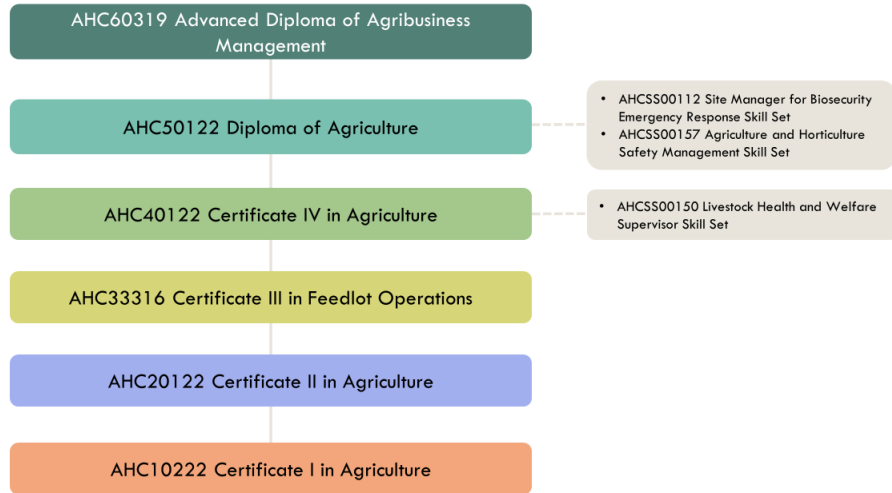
AHC60319 Advanced Diploma of Agribusiness Management

AHC50122 Diploma of Agriculture

- AHCSS00112 Site Manager for Biosecurity Emergency Response Skill Set
- AHCSS00157 Agriculture and Horticulture Safety Management Skill Set

AHC40122 Certificate IV in Agriculture

- AHCSS00150 Livestock Health and Welfare Supervisor Skill Set

AHC33316 Certificate III in Feedlot Operations

AHC20122 Certificate II in Agriculture

AHC10222 Certificate I in Agriculture